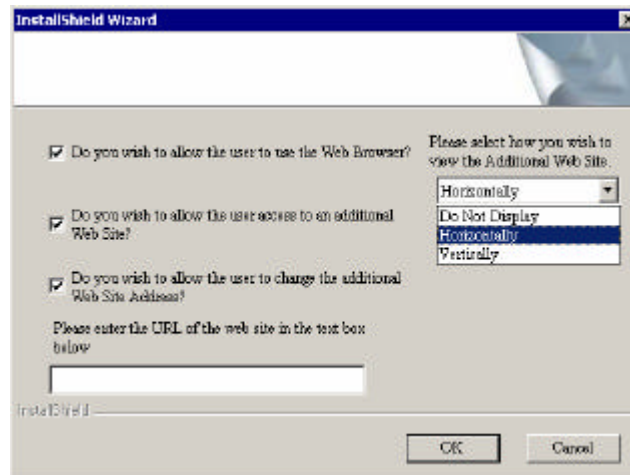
InstallShield Wizard

Do you wish to allow the user to use the Web Browser?

Do you wish to allow the user access to an additional Web Site?

Do you wish to allow the user to change the additional Web Site Address?

Please enter the URL of the web site in the text box below

Please select how you wish to view the Additional Web Site.

Horizontally

Do Not Display
Horizontally
Vertically

InstallShield

OK

Cancel